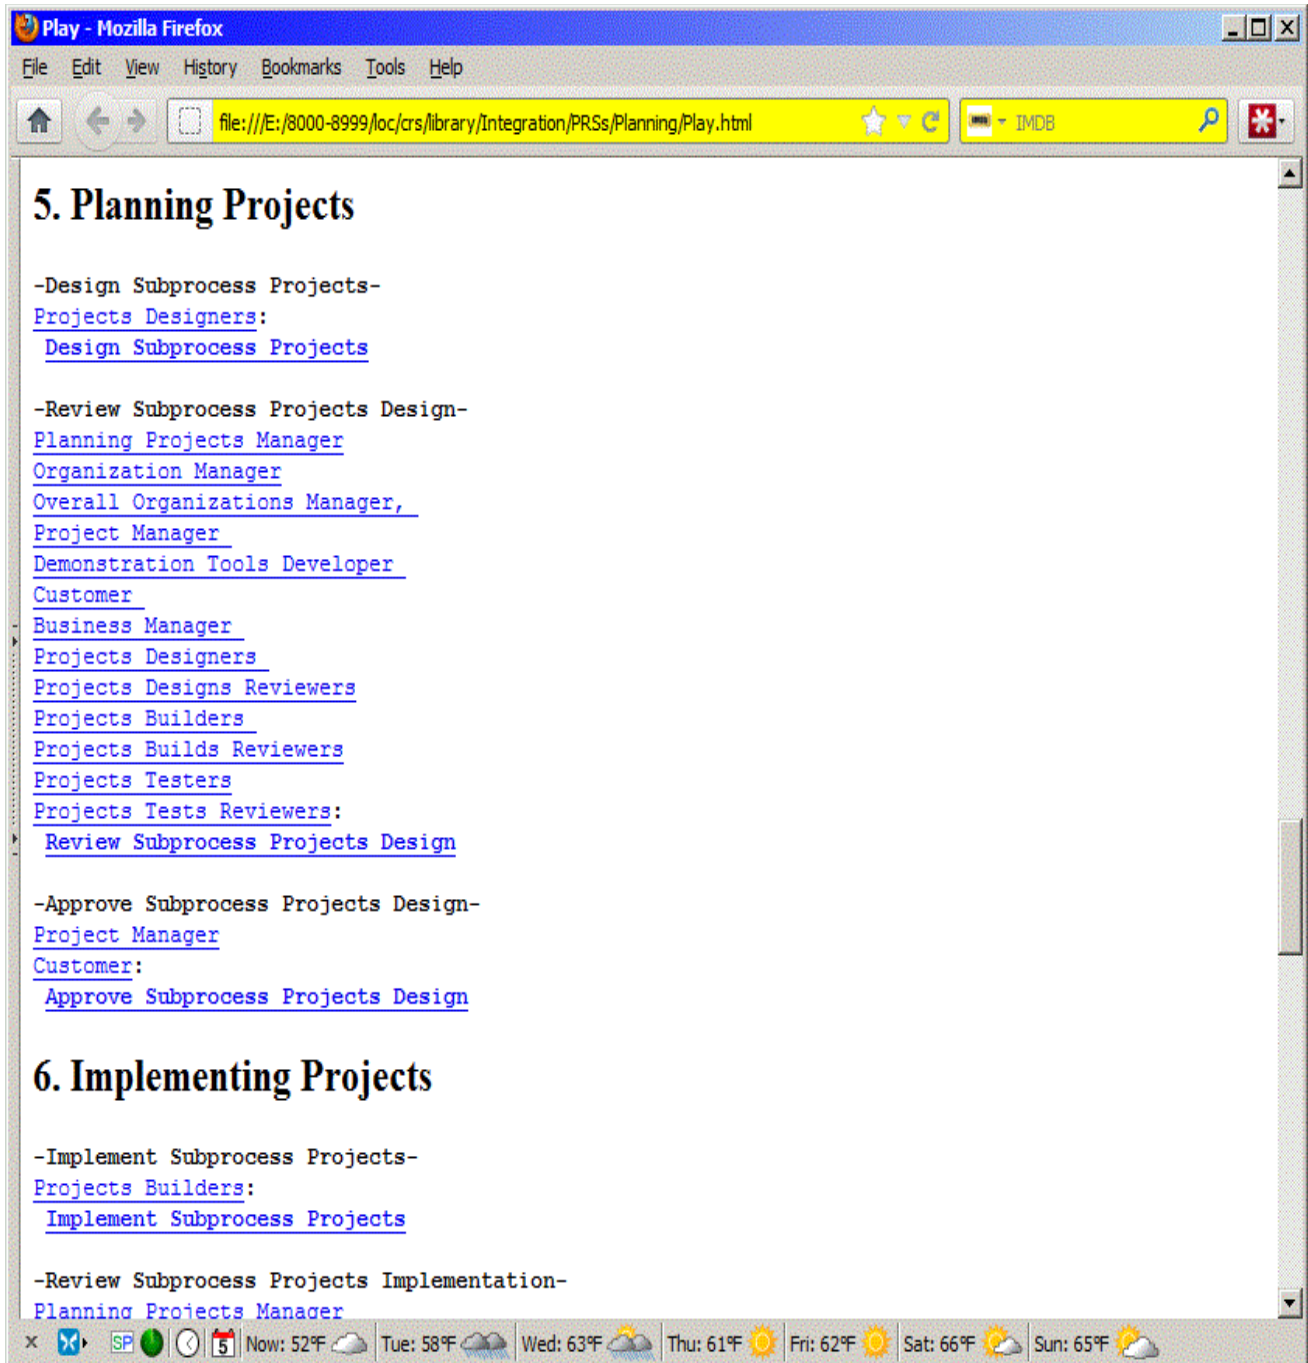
Play - Mozilla Firefox

File Edit View History Bookmarks Tools Help

file:///E:/8000-8999/loc/crs/library/Integration/PRSs/Planning/Play.html

IMDB

# 5. Planning Projects

-Design Subprocess Projects-
Projects Designers:
Design Subprocess Projects

-Review Subprocess Projects Design-
Planning Projects Manager
Organization Manager
Overall Organizations Manager,
Project Manager
Demonstration Tools Developer
Customer
Business Manager
Projects Designers
Projects Designs Reviewers
Projects Builders
Projects Builds Reviewers
Projects Testers
Projects Tests Reviewers:
Review Subprocess Projects Design

-Approve Subprocess Projects Design-
Project Manager
Customer:
Approve Subprocess Projects Design

# 6. Implementing Projects

-Implement Subprocess Projects-
Projects Builders:
Implement Subprocess Projects

-Review Subprocess Projects Implementation-
Planning Projects Manager

5 Now: 52°F Tue: 58°F Wed: 63°F Thu: 61°F Fri: 62°F Sat: 66°F Sun: 65°F